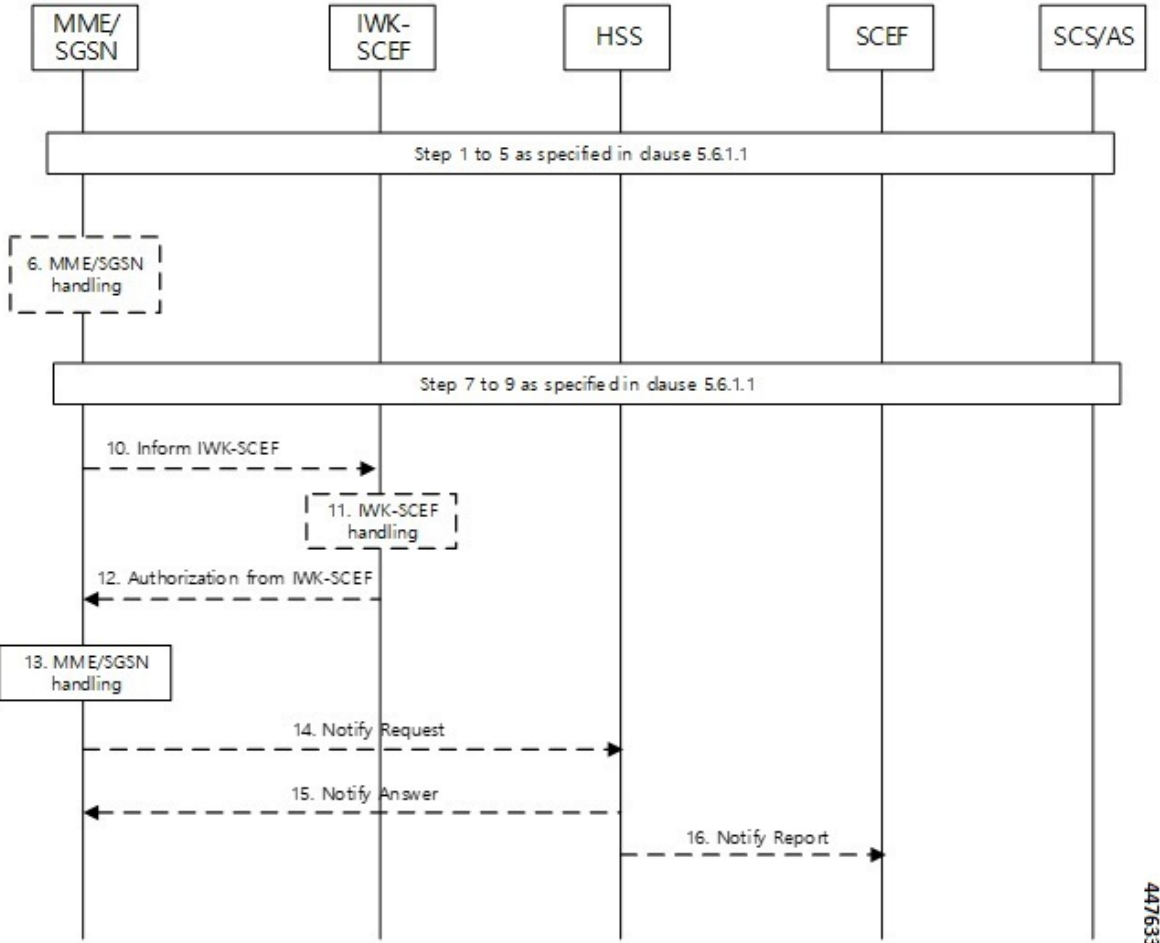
MME/SGSN

IWK-SCEF

HSS

SCEF

SCS/AS

Step 1 to 5 as specified in clause 5.6.1.1

6. MME/SGSN handling

Step 7 to 9 as specified in clause 5.6.1.1

10. Inform IWK-SCEF

11. IWK-SCEF handling

12. Authorization from IWK-SCEF

13. MME/SGSN handling

14. Notify Request

15. Notify Answer

16. Notify Report

44763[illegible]